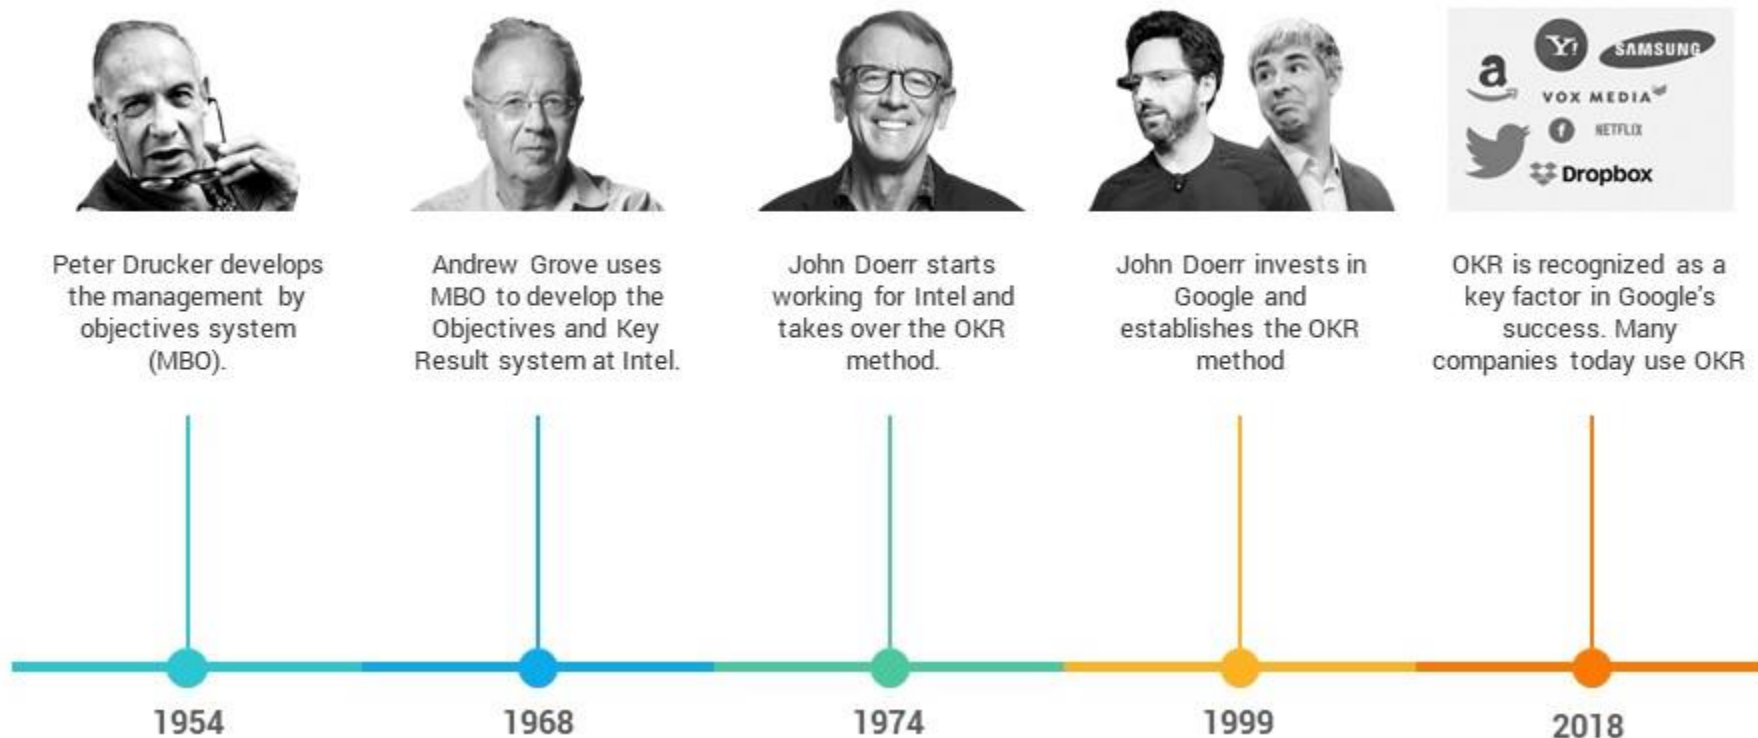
a

Y!

SAMSUNG

VOX MEDIA

f

NETFLIX

Dropbox

Peter Drucker develops the management by objectives system (MBO).

Andrew Grove uses MBO to develop the Objectives and Key Result system at Intel.

John Doerr starts working for Intel and takes over the OKR method.

John Doerr invests in Google and establishes the OKR method

OKR is recognized as a key factor in Google's success. Many companies today use OKR

1954

1968

1974

1999

2018